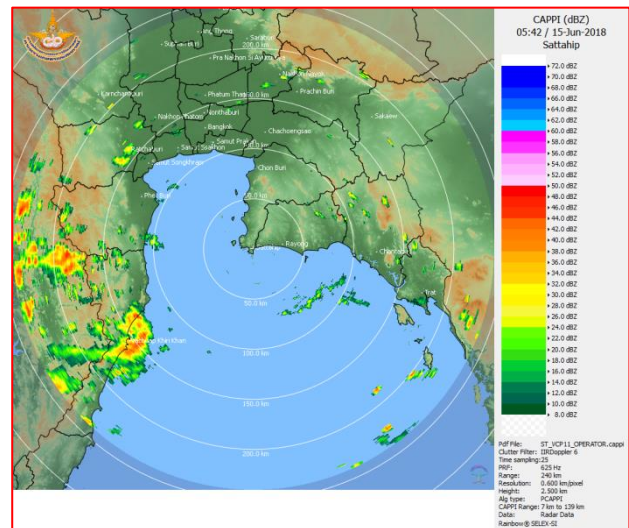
CAPPI (dBZ)
05:42 / 15-Jun-2018
Sattahip

72.0 dBZ
70.0 dBZ
68.0 dBZ
66.0 dBZ
64.0 dBZ
62.0 dBZ
60.0 dBZ
58.0 dBZ
56.0 dBZ
54.0 dBZ
52.0 dBZ
50.0 dBZ
48.0 dBZ
46.0 dBZ
44.0 dBZ
42.0 dBZ
40.0 dBZ
38.0 dBZ
36.0 dBZ
34.0 dBZ
32.0 dBZ
30.0 dBZ
28.0 dBZ
26.0 dBZ
24.0 dBZ
22.0 dBZ
20.0 dBZ
18.0 dBZ
16.0 dBZ
14.0 dBZ
12.0 dBZ
10.0 dBZ
8.0 dBZ

Sing Buri
Ang Thong
Saraburi
Suphan Buri
200.0 km
Phra Nakhon Si Ayutthaya
Nakhon Nayok
Prachin Buri
Kanchanaburi
Pathum Thani
150.0 km
Nonthaburi
Nakhon Pathom
Bangkok
Sa Kaeo
Chachoengsao
Ratchaburi
Samut Prakan
Samut Sakhon
Samut Songkhram
Chon Buri
Phetchaburi
50.0 km
Rayong
Chanthaburi
Trat
50.0 km
100.0 km
Prachuap Khiri Khan
150.0 km
200.0 km

Pdf File: ST_VCP11_OPERATOR.cappi
Clutter Filter: IIRDoppler 6
Time sampling: 25
PRF: 625 Hz
Range: 240 km
Resolution: 0.600 km/pixel
Height: 2.500 km
Alg type: PCAPPI
CAPPI Range: 7 km to 139 km
Data: Radar Data
Rainbow® SELEX-SI